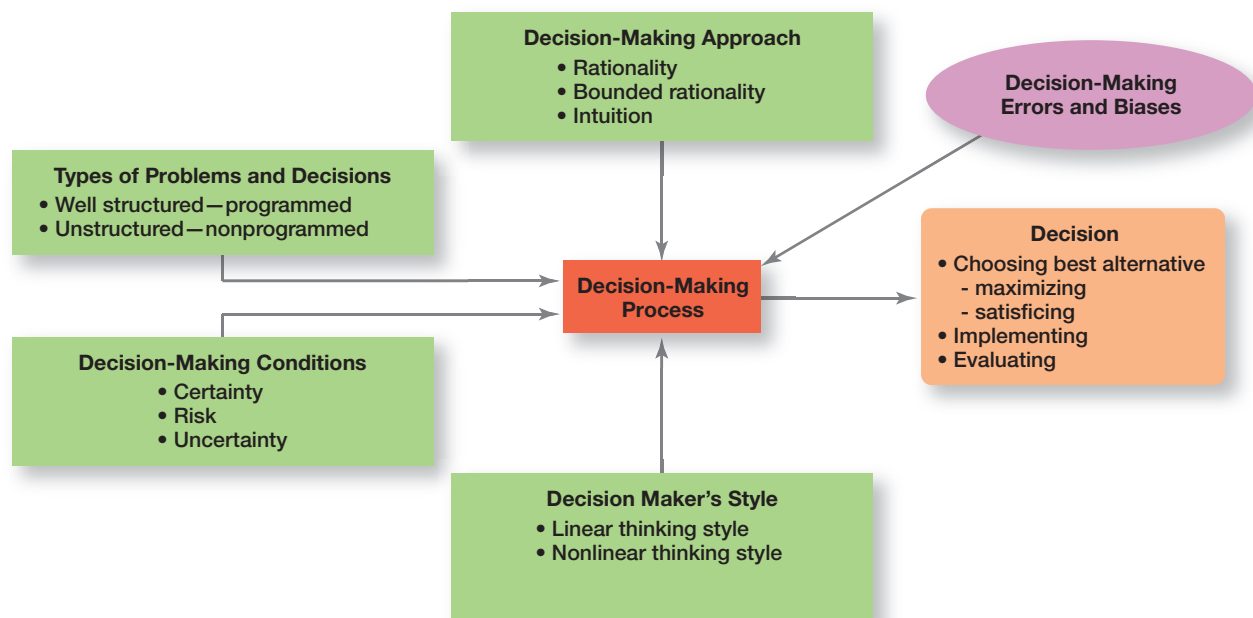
Decision-Making Approach
• Rationality
• Bounded rationality
• Intuition

Decision-Making Errors and Biases

Types of Problems and Decisions
• Well structured—programmed
• Unstructured—nonprogrammed

Decision-Making Process

Decision
• Choosing best alternative
- maximizing
- satisficing
• Implementing
• Evaluating

Decision-Making Conditions
• Certainty
• Risk
• Uncertainty

Decision Maker's Style
• Linear thinking style
• Nonlinear thinking style